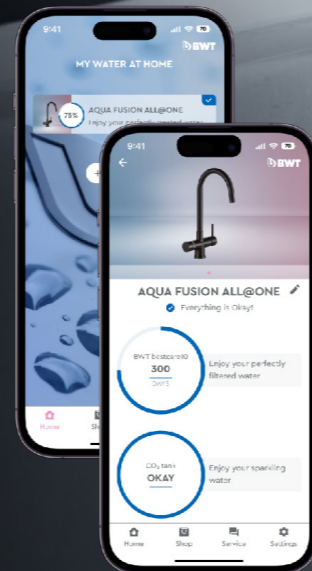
9:41

BWT

MY WATER AT HOME

75%

AQUA FUSION ALL@ONE

Enjoy your perfectly treated water

Home

Sh

9:41

BWT

AQUA FUSION ALL@ONE

Everything is Okay!

BWT bestsave10

300

DAYS

Enjoy your perfectly filtered water

$CO_2$ tank

OKAY

Enjoy your sparkling water

Home

Shop

Service

Settings